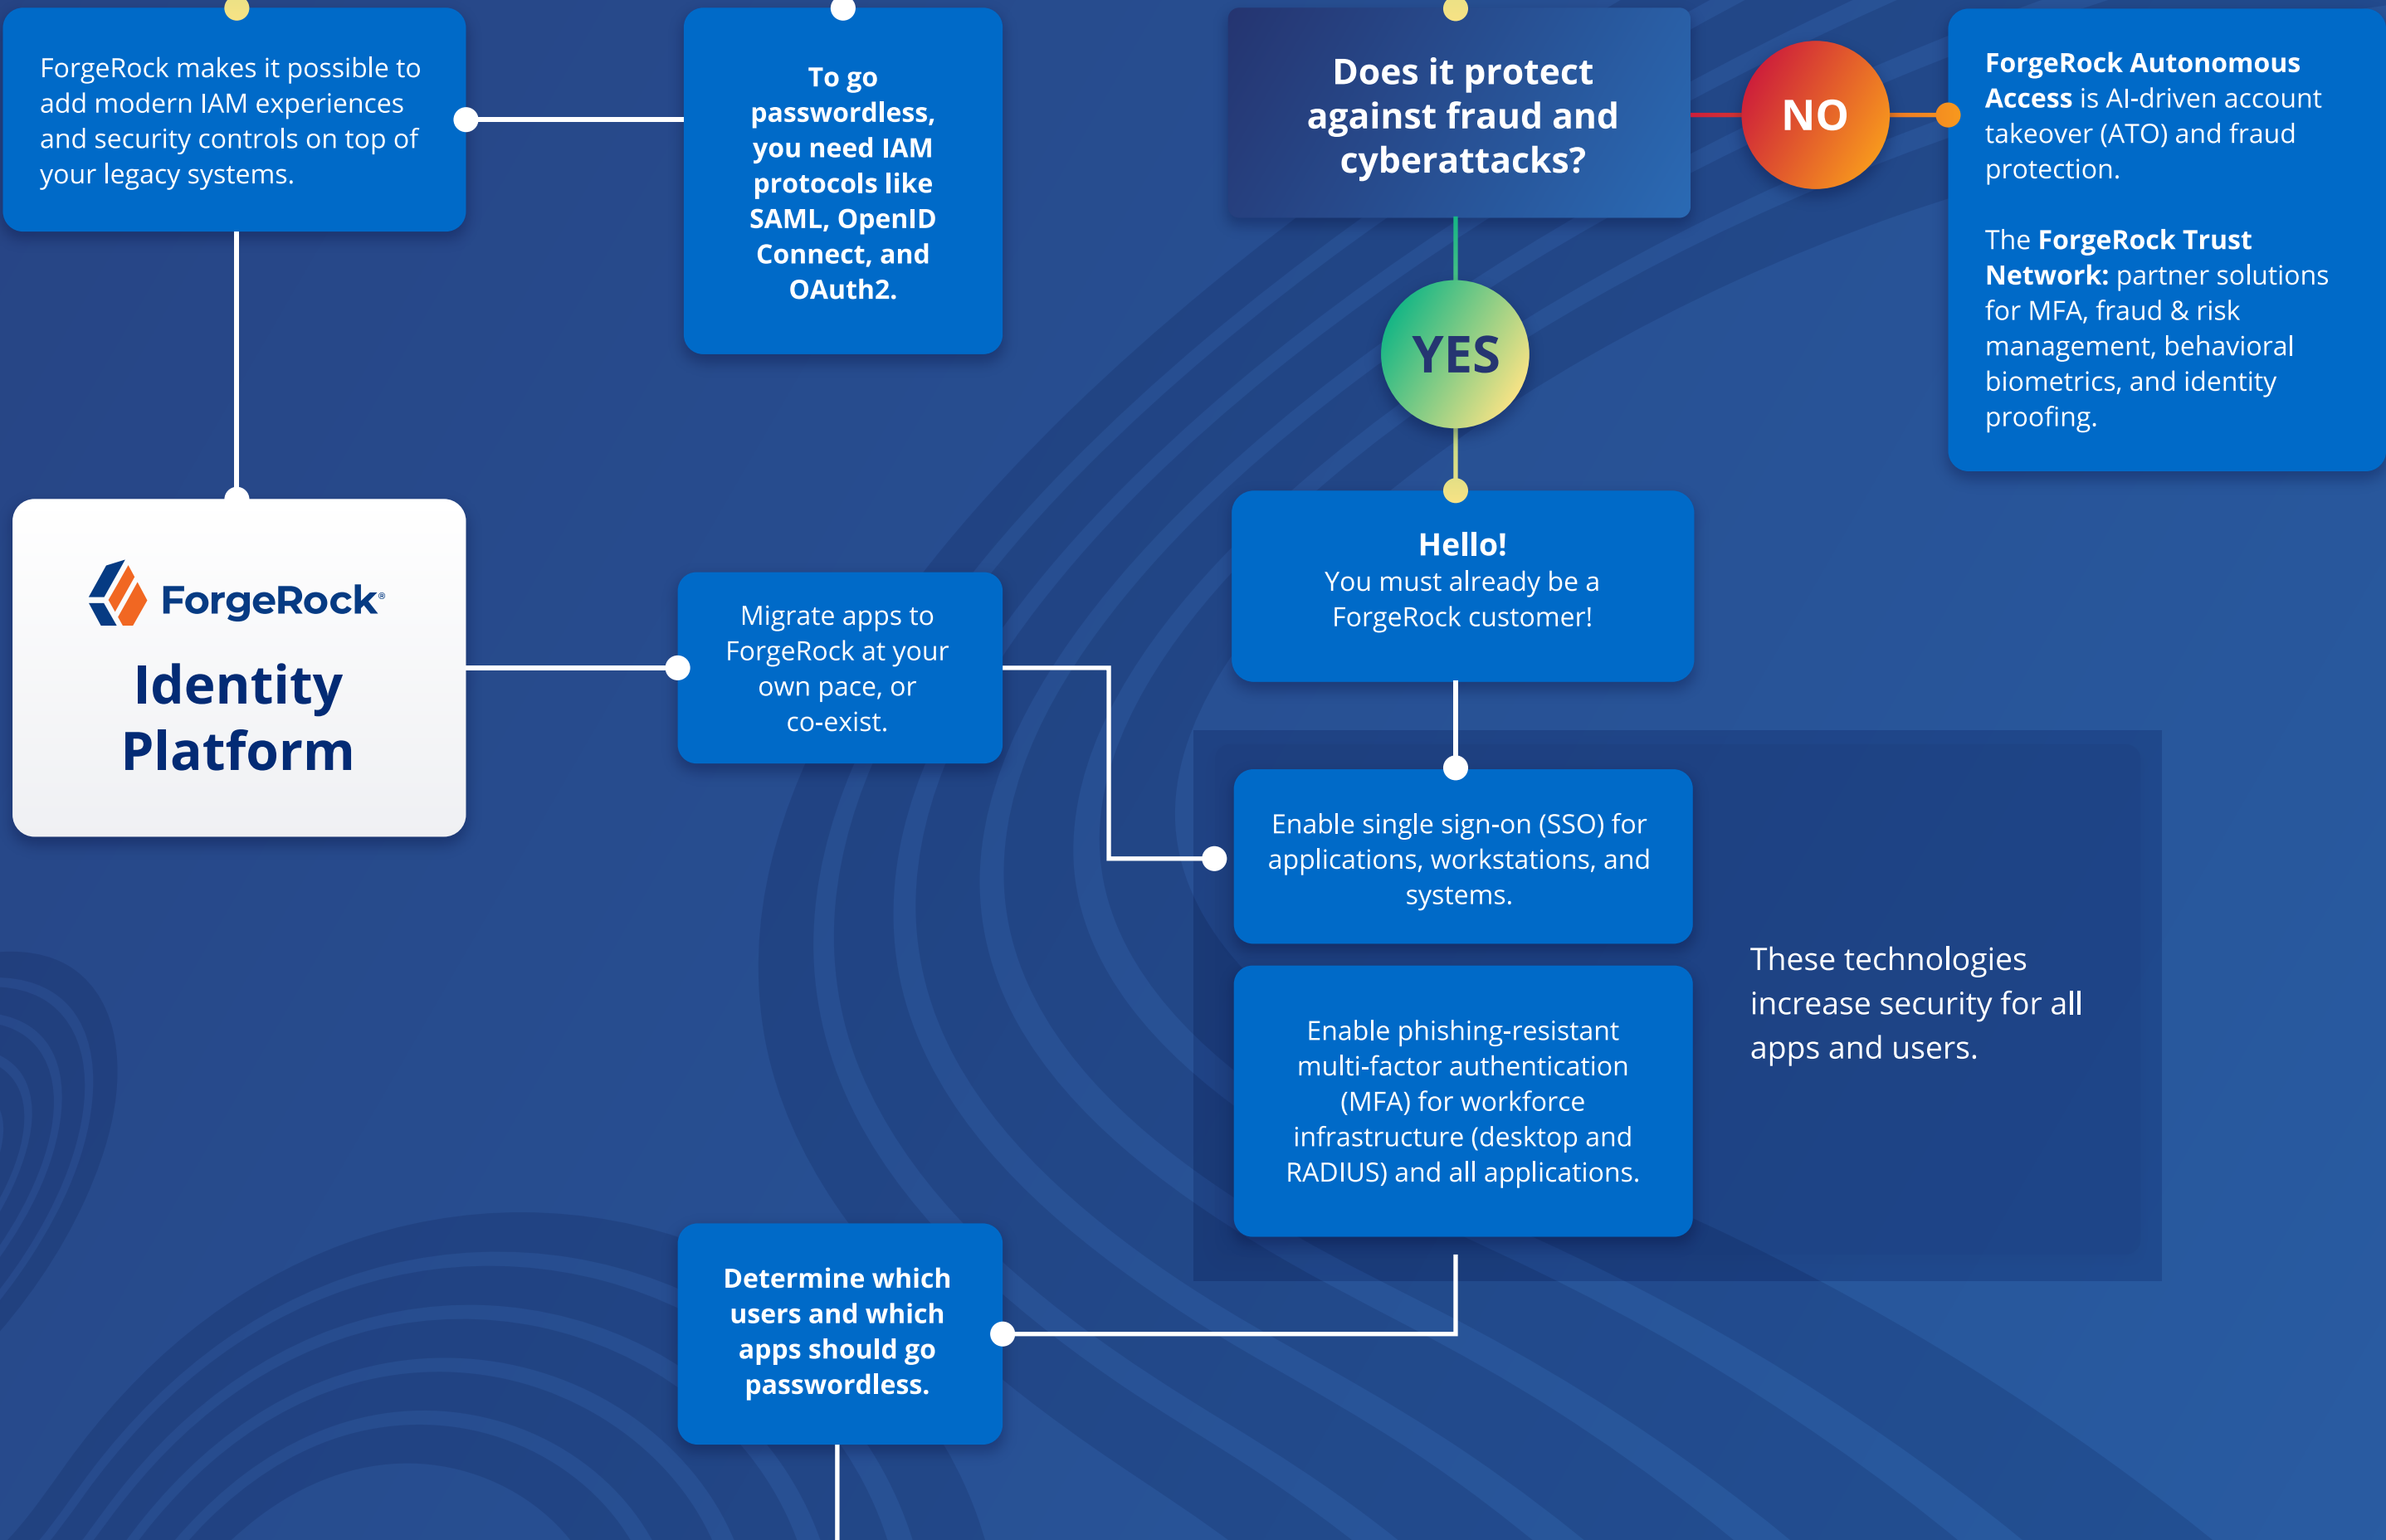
ForgeRock makes it possible to add modern IAM experiences and security controls on top of your legacy systems.

To go passwordless, you need IAM protocols like SAML, OpenID Connect, and OAuth2.

Does it protect against fraud and cyberattacks?

NO

ForgeRock Autonomous Access is AI-driven account takeover (ATO) and fraud protection.

The ForgeRock Trust Network: partner solutions for MFA, fraud & risk management, behavioral biometrics, and identity proofing.

YES

Hello!
You must already be a ForgeRock customer!

ForgeRock®
Identity Platform

Migrate apps to ForgeRock at your own pace, or co-exist.

Enable single sign-on (SSO) for applications, workstations, and systems.

Enable phishing-resistant multi-factor authentication (MFA) for workforce infrastructure (desktop and RADIUS) and all applications.

These technologies increase security for all apps and users.

Determine which users and which apps should go passwordless.